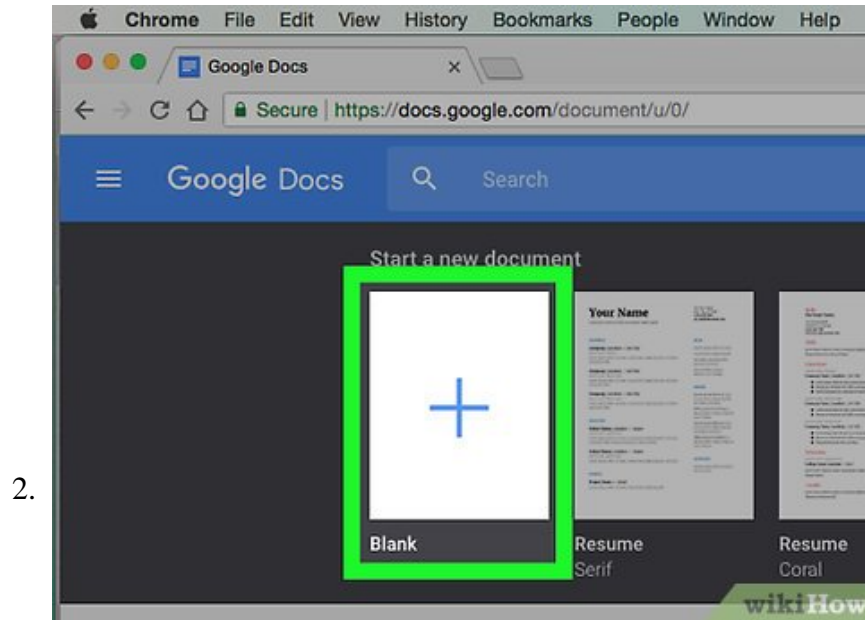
Chrome File Edit View History Bookmarks People Window Help

Google Docs ×

Secure | https://docs.google.com/document/u/0/

Google Docs

Search

Start a new document

Your Name

Blank

Resume
Serif

Resume
Coral

2.

wikiHow